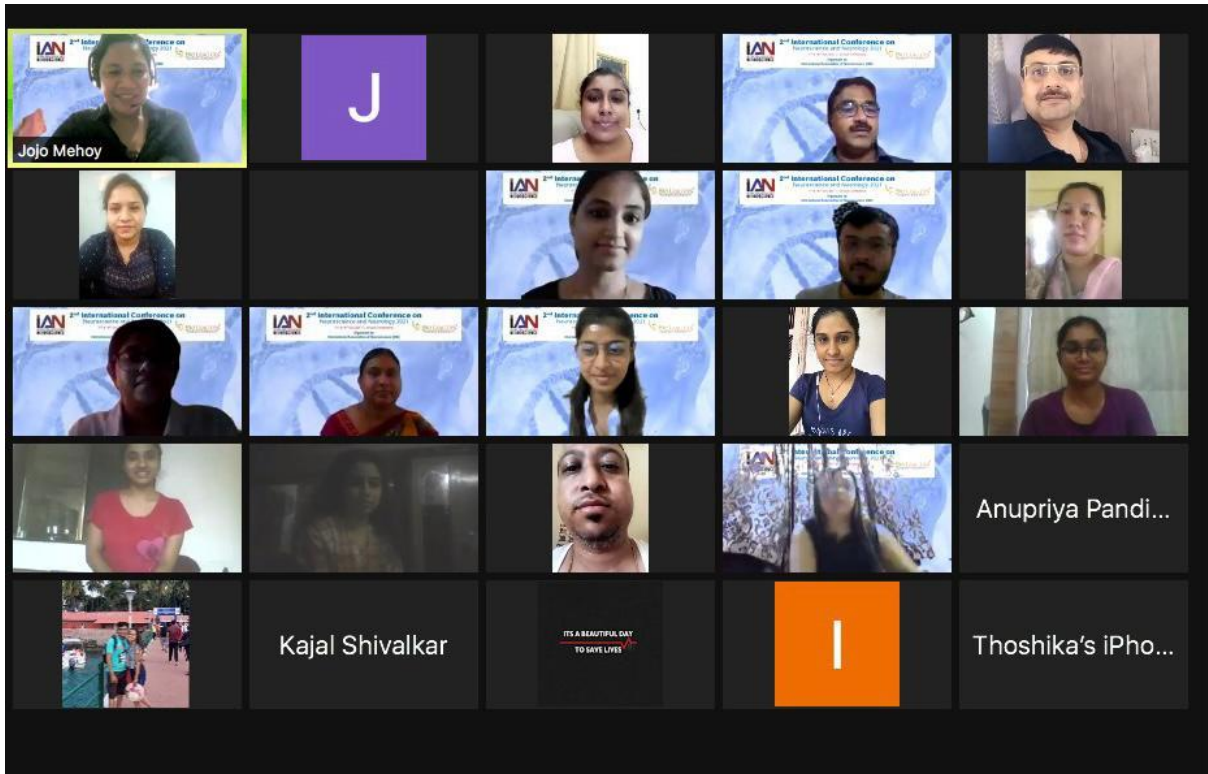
IAN 2nd International Conference on Neuroscience and Neurology 2021

Jojo Mehoy

J

IAN 2nd International Conference on Neuroscience and Neurology 2021

IAN 2nd International Conference on Neuroscience and Neurology 2021

IAN 2nd International Conference on Neuroscience and Neurology 2021

IAN 2nd International Conference on Neuroscience and Neurology 2021

IAN 2nd International Conference on Neuroscience and Neurology 2021

IAN 2nd International Conference on Neuroscience and Neurology 2021

IAN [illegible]

Anupriya Pandi...

Kajal Shivalkar

ITS A BEAUTIFUL DAY TO SAVE LIVES

I

Thoshika's iPho...